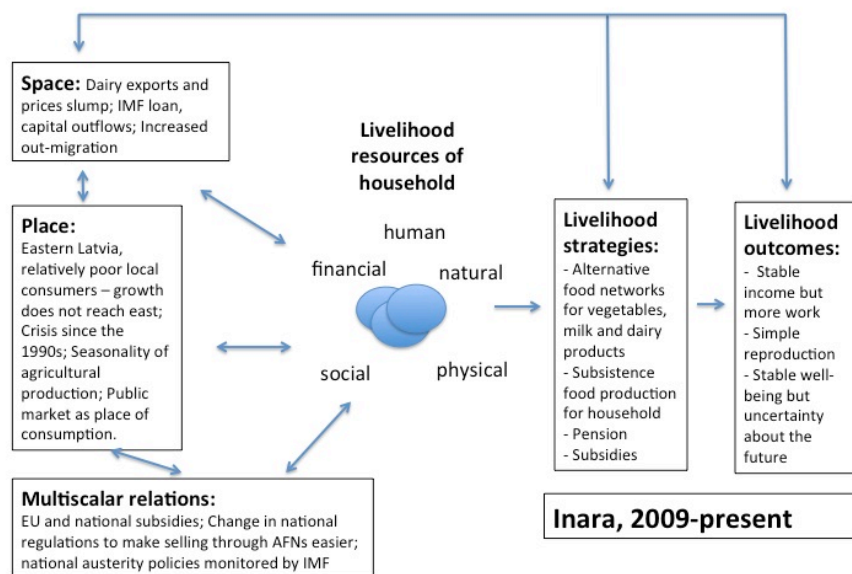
**Space:** Dairy exports and prices slump; IMF loan, capital outflows; Increased out-migration

**Place:**
Eastern Latvia, relatively poor local consumers – growth does not reach east; Crisis since the 1990s; Seasonality of agricultural production; Public market as place of consumption.

**Livelihood resources of household**

human

financial

natural

social

physical

**Livelihood strategies:**
- Alternative food networks for vegetables, milk and dairy products
- Subsistence food production for household
- Pension
- Subsidies

**Livelihood outcomes:**
- Stable income but more work
- Simple reproduction
- Stable well-being but uncertainty about the future

**Multiscalar relations:**
EU and national subsidies; Change in national regulations to make selling through AFNs easier; national austerity policies monitored by IMF

Inara, 2009-present